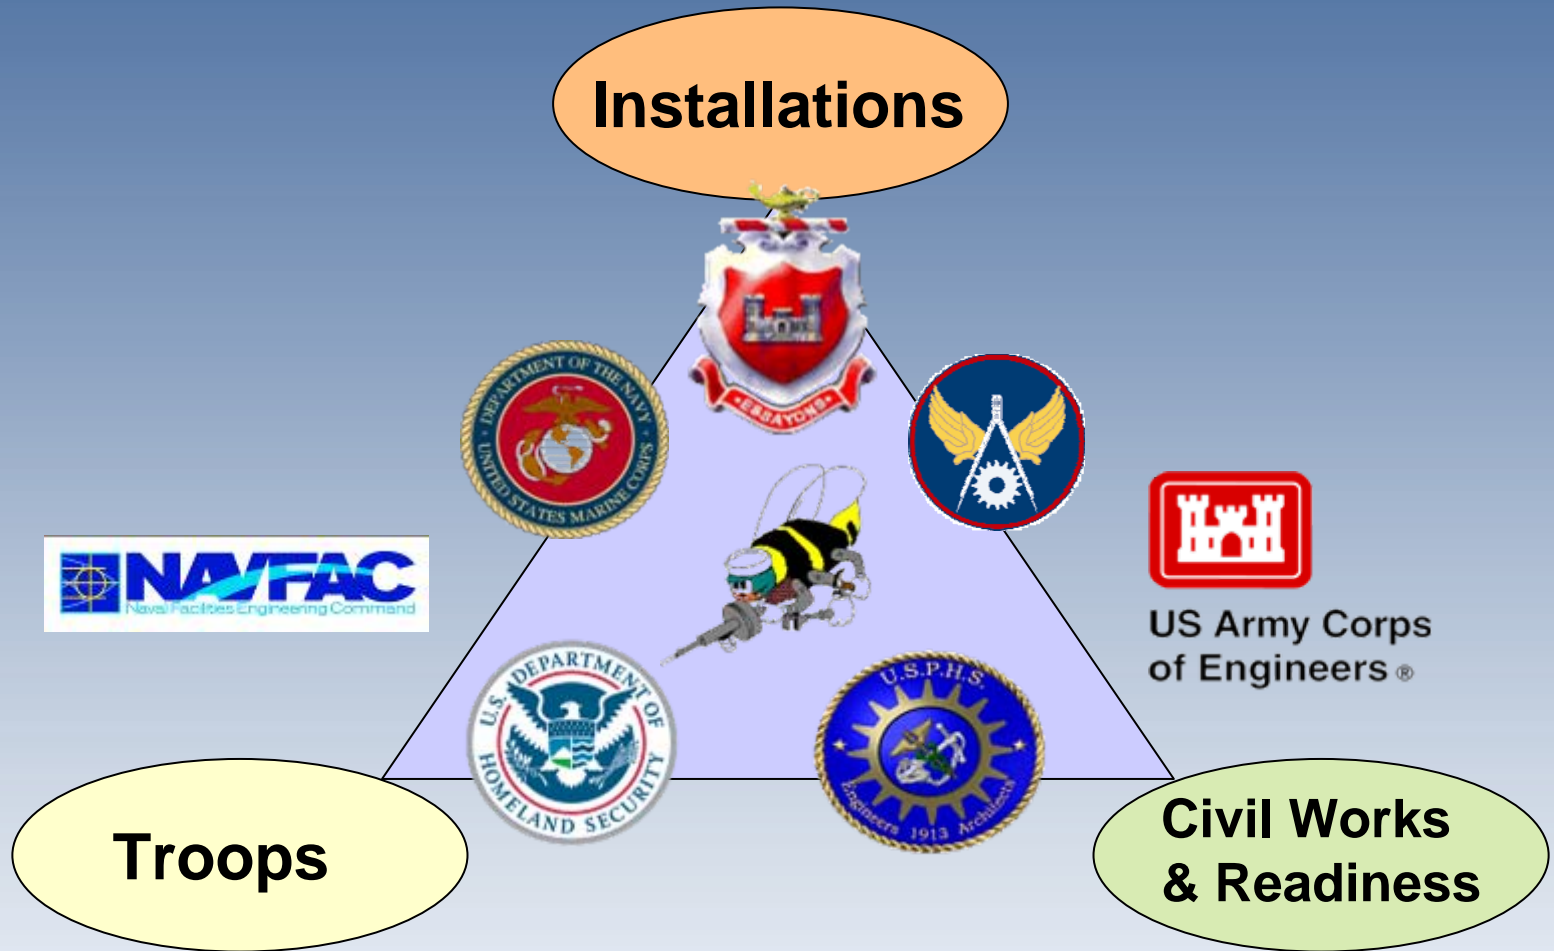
Installations

ESSAYONS

DEPARTMENT OF THE NAVY
UNITED STATES MARINE CORPS

NAVFAC
Naval Facilities Engineering Command

US Army Corps of Engineers ®

U.S. DEPARTMENT OF HOMELAND SECURITY

U.S.P.H.S.
Engineers 1913 Architects

Troops

Civil Works & Readiness